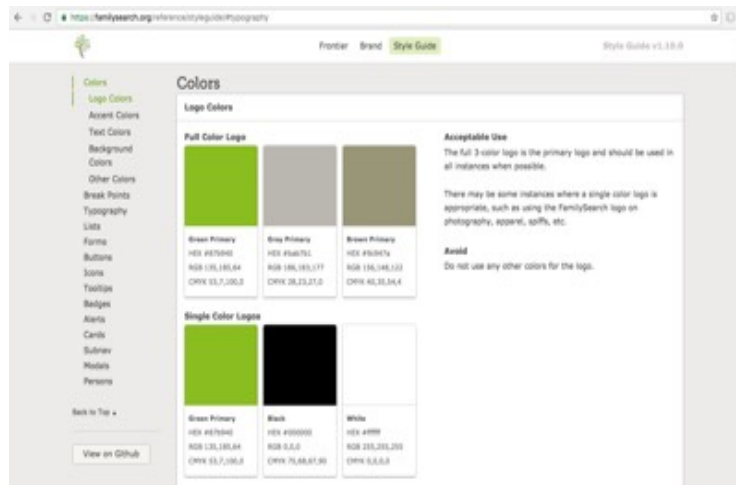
https://familysearch.org/reference/styleguide/#typography

Frontier Brand Style Guide

Style Guide v1.10.0

Colors
Logo Colors
Accent Colors
Text Colors
Background Colors
Other Colors
Break Points
Typography
Lists
Forms
Buttons
Icons
Tooltips
Badges
Alerts
Cards
Subnav
Modals
Persons

Back to Top ▲

View on Github

Colors

Logo Colors

Full Color Logo

Green Primary
HEX #87b940
RGB 135,185,64
CMYK 53,7,100,0

Gray Primary
HEX #bab7b1
RGB 186,183,177
CMYK 28,23,27,0

Brown Primary
HEX #9c947a
RGB 156,148,122
CMYK 40,35,54,4

Single Color Logos

Green Primary
HEX #87b940
RGB 135,185,64
CMYK 53,7,100,0

Black
HEX #000000
RGB 0,0,0
CMYK 75,68,67,90

White
HEX #ffffff
RGB 255,255,255
CMYK 0,0,0,0

Acceptable Use
The full 3-color logo is the primary logo and should be used in all instances when possible.

There may be some instances where a single color logo is appropriate, such as using the FamilySearch logo on photography, apparel, spiffs, etc.

Avoid
Do not use any other colors for the logo.